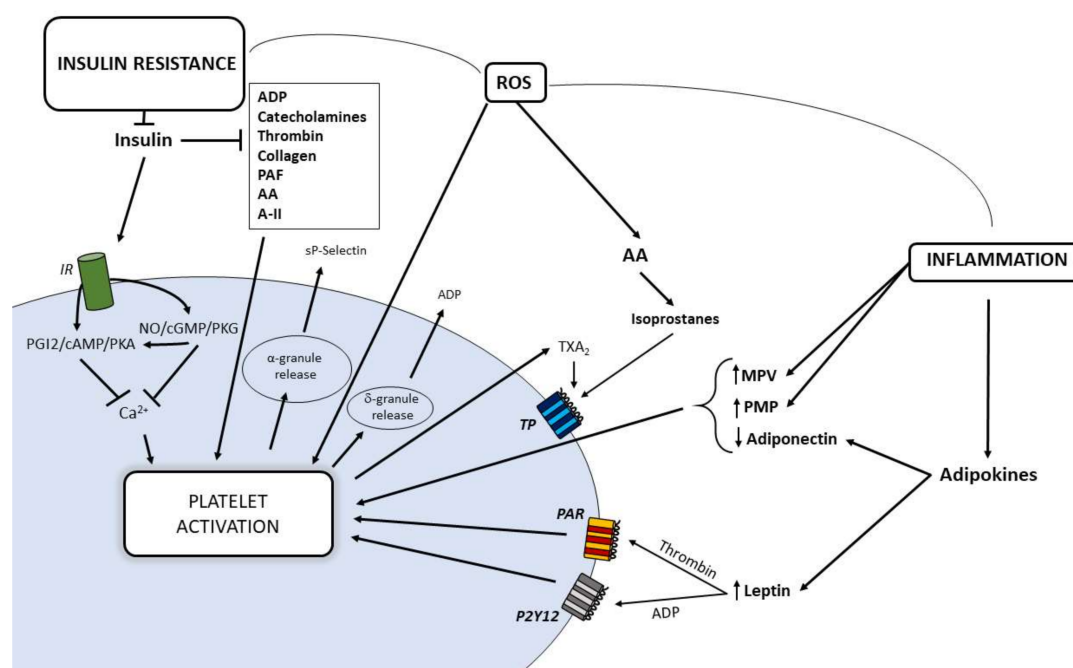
INSULIN RESISTANCE

Insulin

ADP
Catecholamines
Thrombin
Collagen
PAF
AA
A-II

ROS

IR

sP-Selectin

ADP

AA

INFLAMMATION

NO/cGMP/PKG

PGI2/cAMP/PKA

Isoprostanes

$TXA_2$

α-granule release

δ-granule release

$Ca^{2+}$

TP

↑MPV

↑PMP

↓Adiponectin

PLATELET ACTIVATION

Adipokines

PAR

Thrombin

↑Leptin

ADP

P2Y12